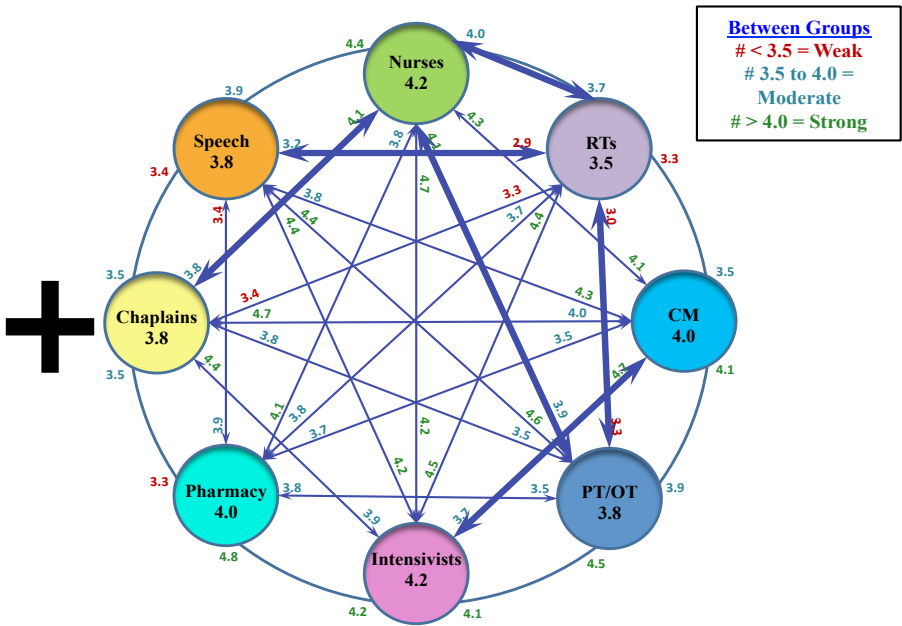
Between Groups
# < 3.5 = Weak
# 3.5 to 4.0 = Moderate
# > 4.0 = Strong

Nurses
4.2

RTs
3.5

CM
4.0

PT/OT
3.8

Intensivists
4.2

Pharmacy
4.0

Chaplains
3.8

Speech
3.8

+

4.4
4.0
3.7
3.9
3.4
3.2
2.9
3.3
4.1
3.8
4.1
4.3
3.8
3.3
3.7
4.4
3.4
4.4
4.4
4.7
3.0
4.1
3.5
3.8
3.5
3.4
4.7
4.3
4.0
3.8
3.5
4.7
4.1
4.4
3.9
4.1
3.8
3.7
4.2
4.5
4.6
3.9
3.5
3.3
3.3
3.8
3.5
3.9
3.9
4.2
3.7
4.8
4.2
4.1
4.5